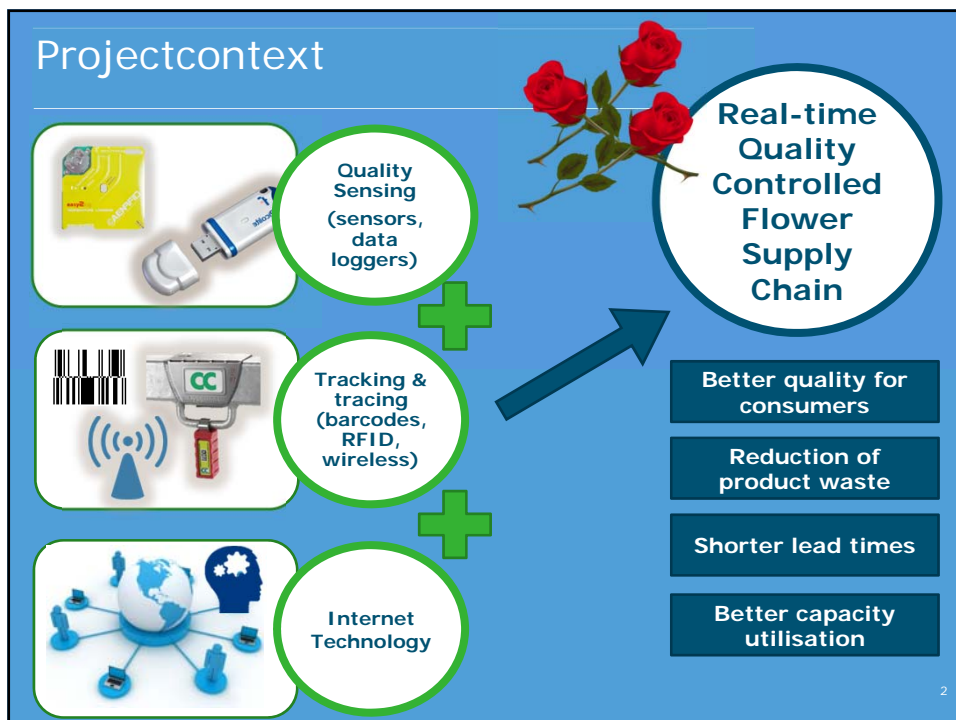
Projectcontext

Quality Sensing (sensors, data loggers)

Tracking & tracing (barcodes, RFID, wireless)

Internet Technology

Real-time Quality Controlled Flower Supply Chain

Better quality for consumers

Reduction of product waste

Shorter lead times

Better capacity utilisation

CC

2